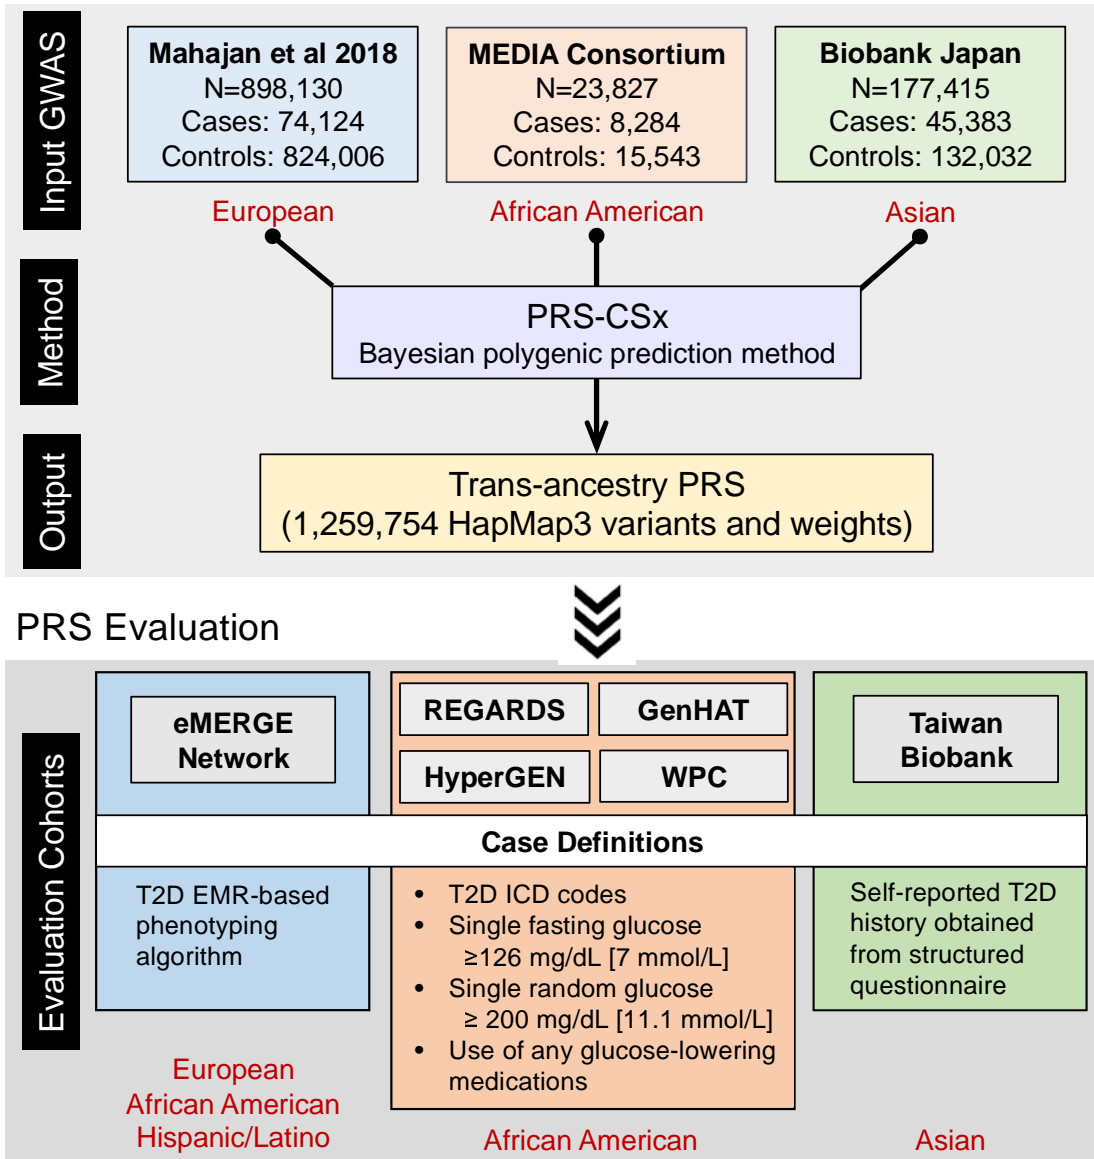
Input GWAS

Mahajan et al 2018
N=898,130
Cases: 74,124
Controls: 824,006

MEDIA Consortium
N=23,827
Cases: 8,284
Controls: 15,543

Biobank Japan
N=177,415
Cases: 45,383
Controls: 132,032

European

African American

Asian

Method

PRS-CSx
Bayesian polygenic prediction method

Output

Trans-ancestry PRS
(1,259,754 HapMap3 variants and weights)

PRS Evaluation

Evaluation Cohorts

eMERGE Network

REGARDS

GenHAT

HyperGEN

WPC

Taiwan Biobank

Case Definitions

T2D EMR-based phenotyping algorithm

• T2D ICD codes
• Single fasting glucose ≥126 mg/dL [7 mmol/L]
• Single random glucose ≥ 200 mg/dL [11.1 mmol/L]
• Use of any glucose-lowering medications

Self-reported T2D history obtained from structured questionnaire

European
African American
Hispanic/Latino

African American

Asian